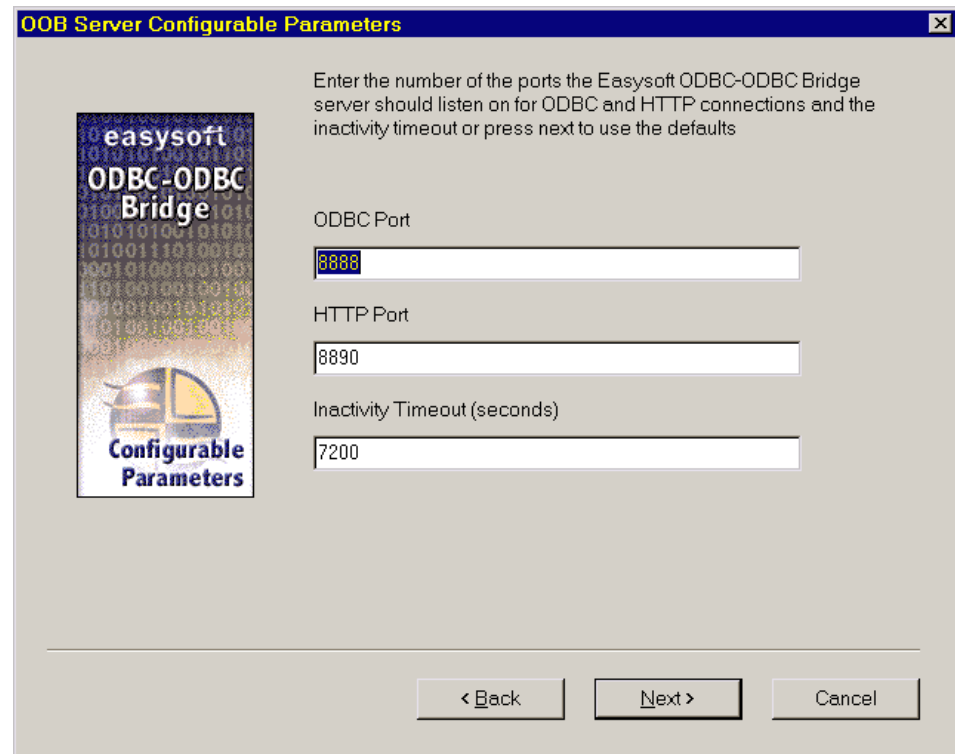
OOB Server Configurable Parameters

easysoft
ODBC-ODBC Bridge
Configurable Parameters

Enter the number of the ports the Easysoft ODBC-ODBC Bridge server should listen on for ODBC and HTTP connections and the inactivity timeout or press next to use the defaults

ODBC Port
8888

HTTP Port
8890

Inactivity Timeout (seconds)
7200

< Back
Next >
Cancel